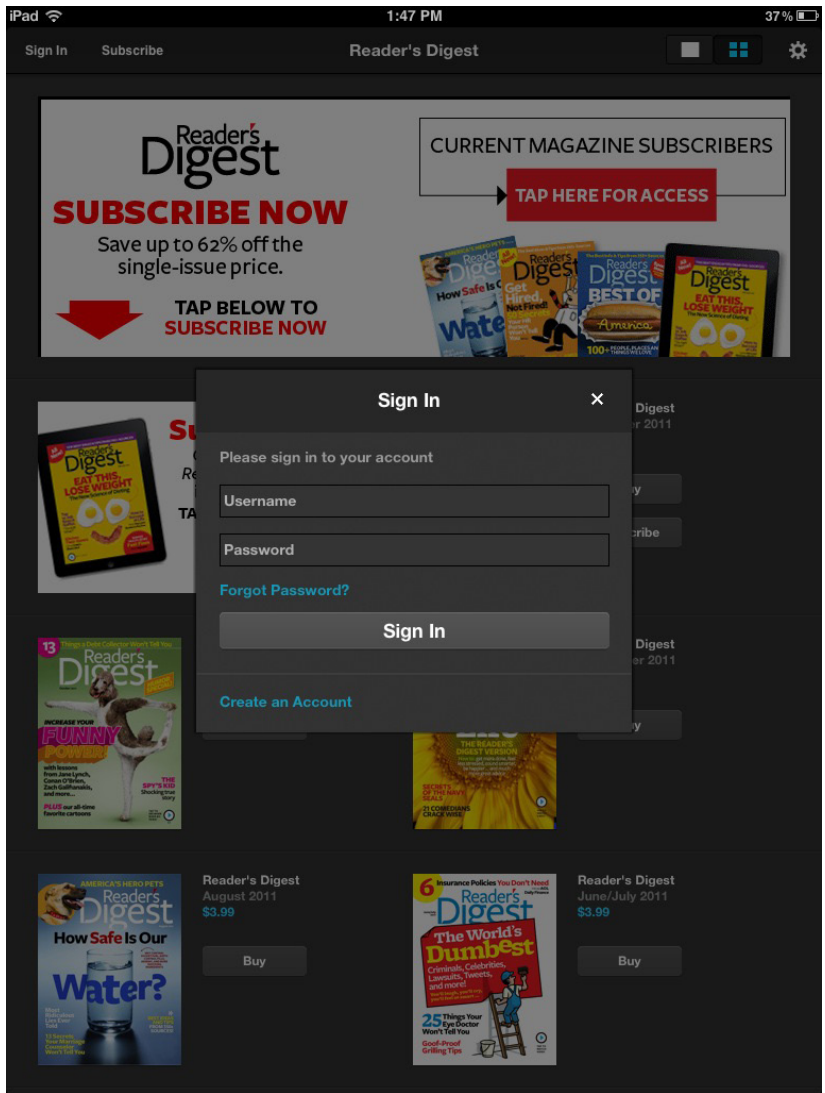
iPad 1:47 PM 37%

Sign In Subscribe Reader's Digest

Reader's Digest
SUBSCRIBE NOW
Save up to 62% off the single-issue price.
TAP BELOW TO SUBSCRIBE NOW

CURRENT MAGAZINE SUBSCRIBERS
TAP HERE FOR ACCESS

Reader's Digest
How Safe Is Our Water
Reader's Digest
Get Hired, Not Fired
Reader's Digest
BEST OF America
100+ PEOPLE, PLACES AND THINGS WE LOVE
Reader's Digest
EAT THIS, LOSE WEIGHT

Su
Re
TA

Reader's Digest
EAT THIS, LOSE WEIGHT
The New Science of Dieting

Sign In ×
Please sign in to your account
Username
Password
Forgot Password?
Sign In
Create an Account

Digest
er 2011
y
cribe

13 Things a Debt Collector Won't Tell You
Reader's Digest
INCREASE YOUR FUNNY POWER
with lessons from Jane Lynch, Conan O'Brien, Zach Galifianakis, and more...
THE SPY'S KID Shocking true story
PLUS our all-time favorite cartoons

Digest
er 2011
y

THE READER'S DIGEST VERSION
SECRETS OF THE NAVY SEALS
21 COMEDIANS CRACK WISE

AMERICA'S HERO PETS
Reader's Digest
How Safe Is Our Water?

Reader's Digest
August 2011
$3.99
Buy

6 Insurance Policies You Don't Need
Reader's Digest
The World's Dumbest
Criminals, Celebrities, Lawsuits, Tweets, and more!
25 Things Your Eye Doctor Won't Tell You
Goof-Proof Grilling Tips

Reader's Digest
June/July 2011
$3.99
Buy